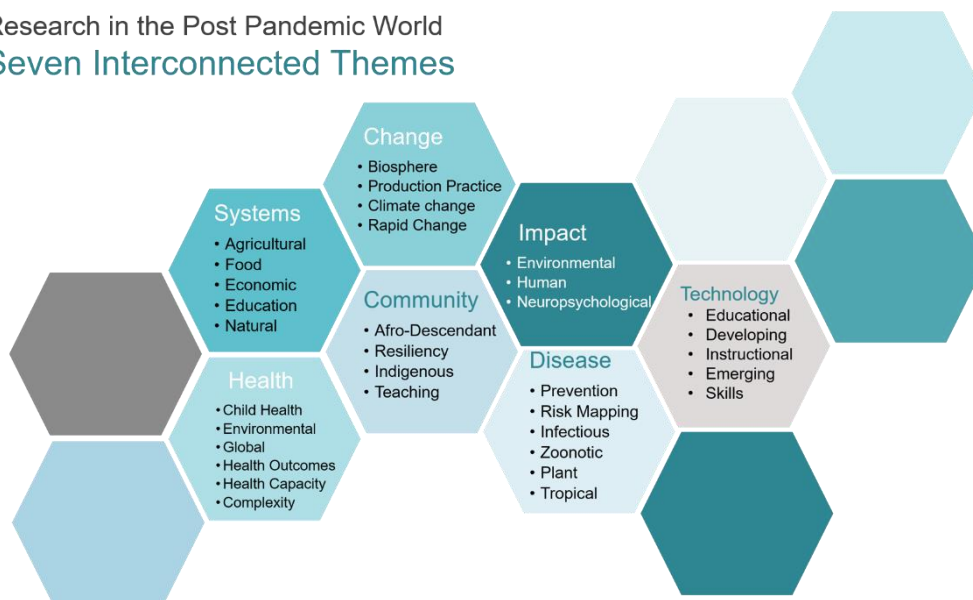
Research in the Post Pandemic World
Seven Interconnected Themes

Change
• Biosphere
• Production Practice
• Climate change
• Rapid Change

Systems
• Agricultural
• Food
• Economic
• Education
• Natural

Impact
• Environmental
• Human
• Neuropsychological

Community
• Afro-Descendant
• Resiliency
• Indigenous
• Teaching

Technology
• Educational
• Developing
• Instructional
• Emerging
• Skills

Health
• Child Health
• Environmental
• Global
• Health Outcomes
• Health Capacity
• Complexity

Disease
• Prevention
• Risk Mapping
• Infectious
• Zoonotic
• Plant
• Tropical